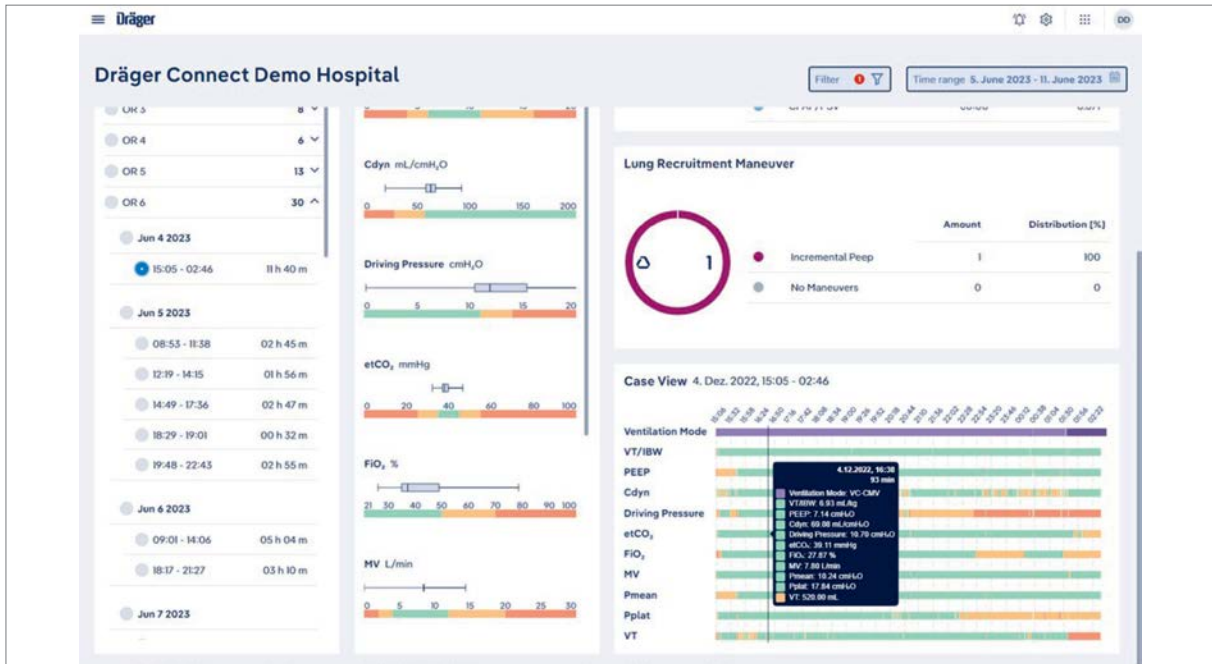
Dräger

DD

Dräger Connect Demo Hospital

Filter

Time range 5. June 2023 - 11. June 2023

OR 3 8

OR 4 6

OR 5 13

OR 6 30

Jun 4 2023

15:05 - 02:46 11 h 40 m

Jun 5 2023

08:53 - 11:38 02 h 45 m

12:19 - 14:15 01 h 56 m

14:49 - 17:36 02 h 47 m

18:29 - 19:01 00 h 32 m

19:48 - 22:43 02 h 55 m

Jun 6 2023

09:01 - 14:06 05 h 04 m

18:17 - 21:27 03 h 10 m

Jun 7 2023

Cdyn mL/cmH$_2$O

0 50 100 150 200

Driving Pressure cmH$_2$O

0 5 10 15 20

etCO$_2$ mmHg

0 20 40 60 80 100

FiO$_2$ %

21 30 40 50 60 70 80 90 100

MV L/min

0 5 10 15 20 25 30

Lung Recruitment Maneuver

1

| | Amount | Distribution [%] |
|---|---|---|
| Incremental Peep | 1 | 100 |
| No Maneuvers | 0 | 0 |

Case View 4. Dez. 2022, 15:05 - 02:46

Ventilation Mode
VT/IBW
PEEP
Cdyn
Driving Pressure
etCO$_2$
FiO$_2$
MV
Pmean
Pplat
VT

4.12.2022, 16:38
93 min
Ventilation Mode: VC-CMV
VT/IBW: 6.93 mL/kg
PEEP: 7.14 cmH$_2$O
Cdyn: 69.08 mL/cmH$_2$O
Driving Pressure: 10.70 cmH$_2$O
etCO$_2$: 39.11 mmHg
FiO$_2$: 27.87 %
MV: 7.80 L/min
Pmean: 10.24 cmH$_2$O
Pplat: 17.84 cmH$_2$O
VT: 520.00 mL